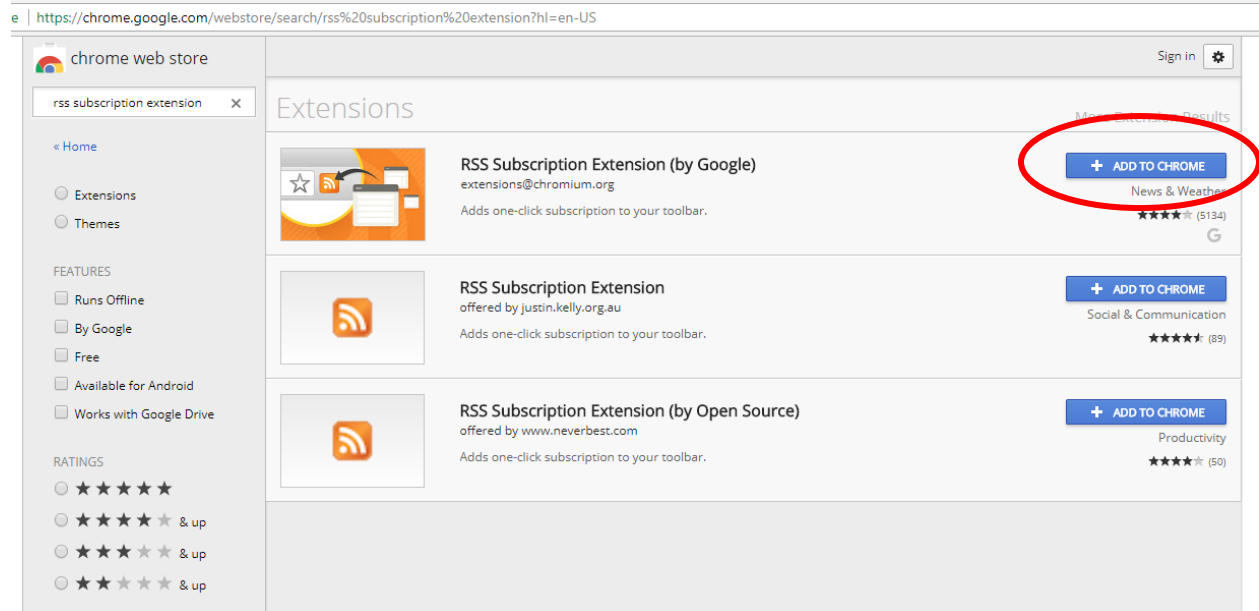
e | https://chrome.google.com/webstore/search/rss%20subscription%20extension?hl=en-US

chrome web store

rss subscription extension ✕

« Home

Extensions
Themes

FEATURES
Runs Offline
By Google
Free
Available for Android
Works with Google Drive

RATINGS
★★★★★
★★★★★ & up
★★★★★ & up
★★★★★ & up

Sign in

Extensions

More Extensions Results

RSS Subscription Extension (by Google)
extensions@chromium.org
Adds one-click subscription to your toolbar.
+ ADD TO CHROME
News & Weather
(5134)

RSS Subscription Extension
offered by justin.kelly.org.au
Adds one-click subscription to your toolbar.
+ ADD TO CHROME
Social & Communication
(89)

RSS Subscription Extension (by Open Source)
offered by www.neverbest.com
Adds one-click subscription to your toolbar.
+ ADD TO CHROME
Productivity
(50)